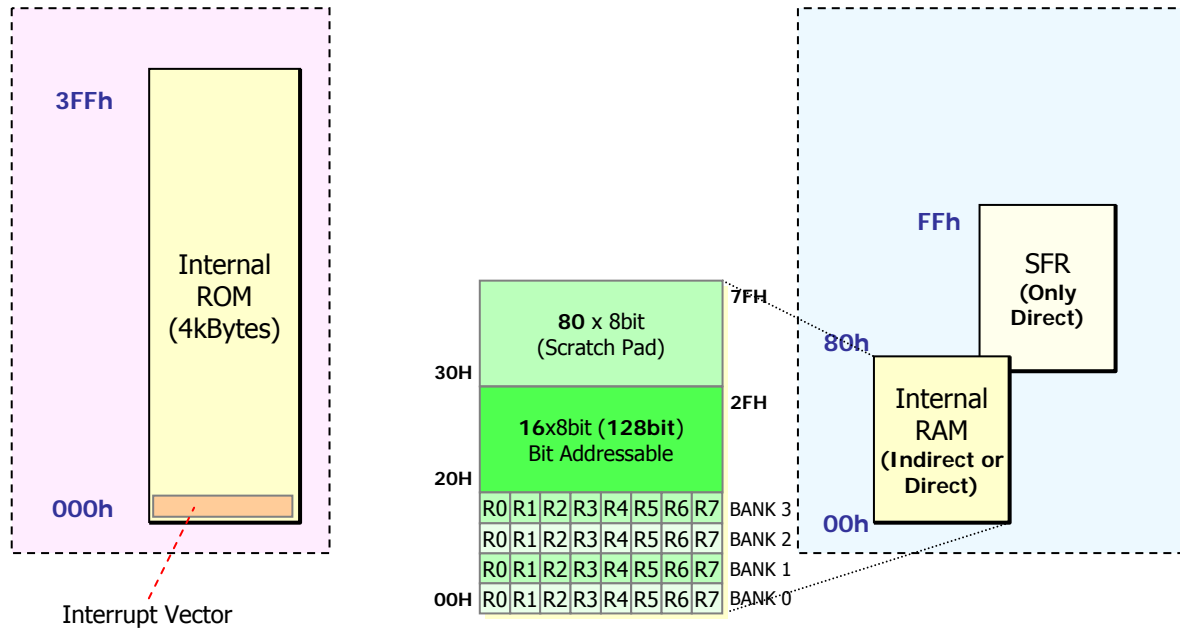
3FFh

Internal ROM (4kBytes)

000h

Interrupt Vector

7FH

80 x 8bit (Scratch Pad)

30H

2FH

16x8bit (128bit) Bit Addressable

20H

| R0 | R1 | R2 | R3 | R4 | R5 | R6 | R7 | BANK 3 |
|---|---|---|---|---|---|---|---|---|
| R0 | R1 | R2 | R3 | R4 | R5 | R6 | R7 | BANK 2 |
| R0 | R1 | R2 | R3 | R4 | R5 | R6 | R7 | BANK 1 |
| R0 | R1 | R2 | R3 | R4 | R5 | R6 | R7 | BANK 0 |

00H

FFh

SFR (Only Direct)

80h

Internal RAM (Indirect or Direct)

00h